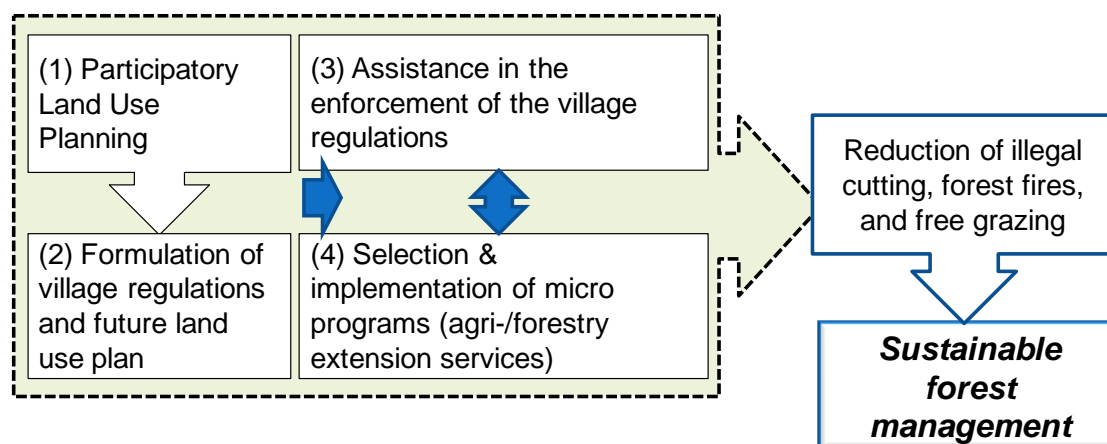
(1) Participatory Land Use Planning

(2) Formulation of village regulations and future land use plan

(3) Assistance in the enforcement of the village regulations

(4) Selection & implementation of micro programs (agri-/forestry extension services)

Reduction of illegal cutting, forest fires, and free grazing

***Sustainable forest management***